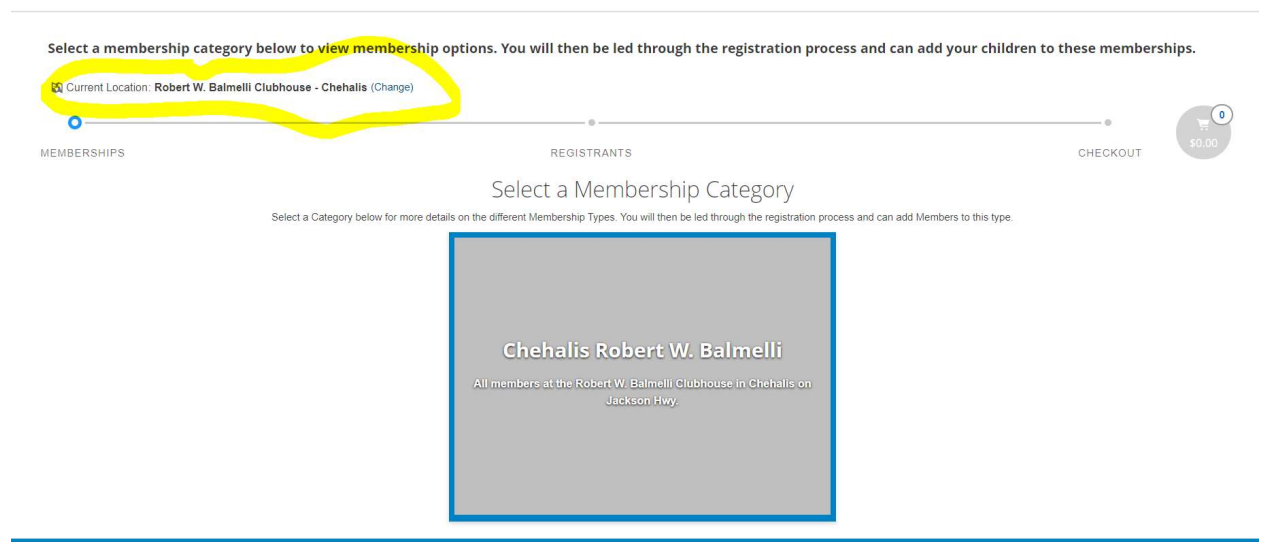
Select a membership category below to view membership options. You will then be led through the registration process and can add your children to these memberships.

Current Location: Robert W. Balmelli Clubhouse - Chehalis (Change)

0
$0.00

MEMBERSHIPS

REGISTRANTS

CHECKOUT

Select a Membership Category

Select a Category below for more details on the different Membership Types. You will then be led through the registration process and can add Members to this type.

Chehalis Robert W. Balmelli

All members at the Robert W. Balmelli Clubhouse in Chehalis on Jackson Hwy.